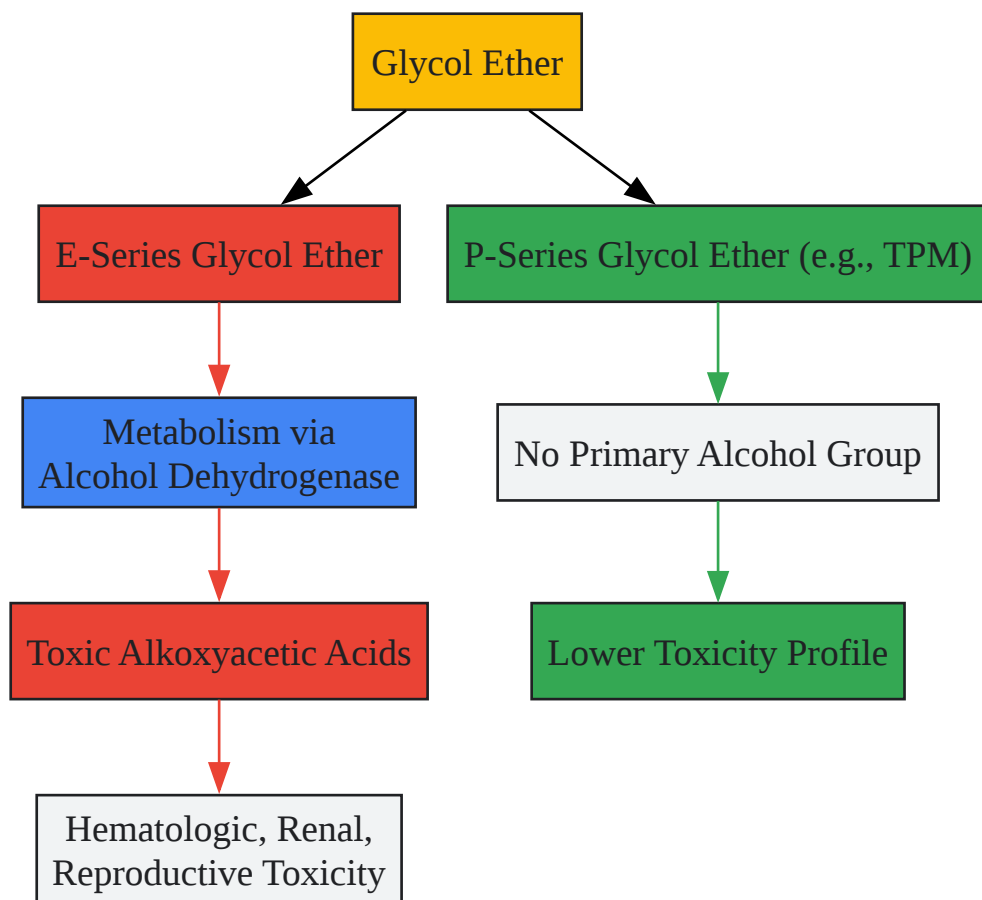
Glycol Ether

E-Series Glycol Ether

P-Series Glycol Ether (e.g., TPM)

Metabolism via Alcohol Dehydrogenase

No Primary Alcohol Group

Toxic Alkoxyacetic Acids

Lower Toxicity Profile

Hematologic, Renal, Reproductive Toxicity